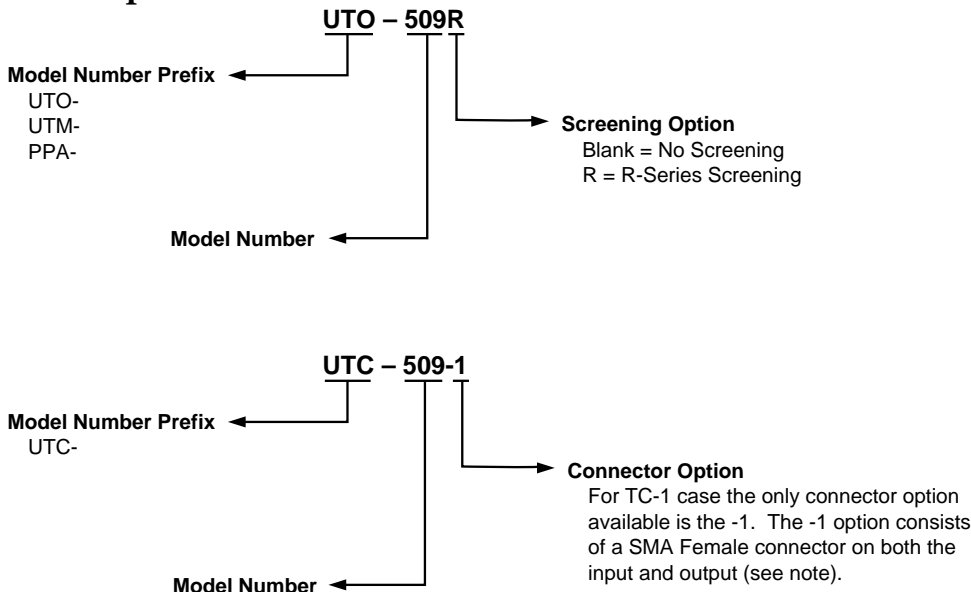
UTO – 509R

Model Number Prefix
UTO-
UTM-
PPA-

Screening Option
Blank = No Screening
R = R-Series Screening

Model Number

UTC – 509-1

Model Number Prefix
UTC-

Connector Option
For TC-1 case the only connector option available is the -1. The -1 option consists of a SMA Female connector on both the input and output (see note).

Model Number